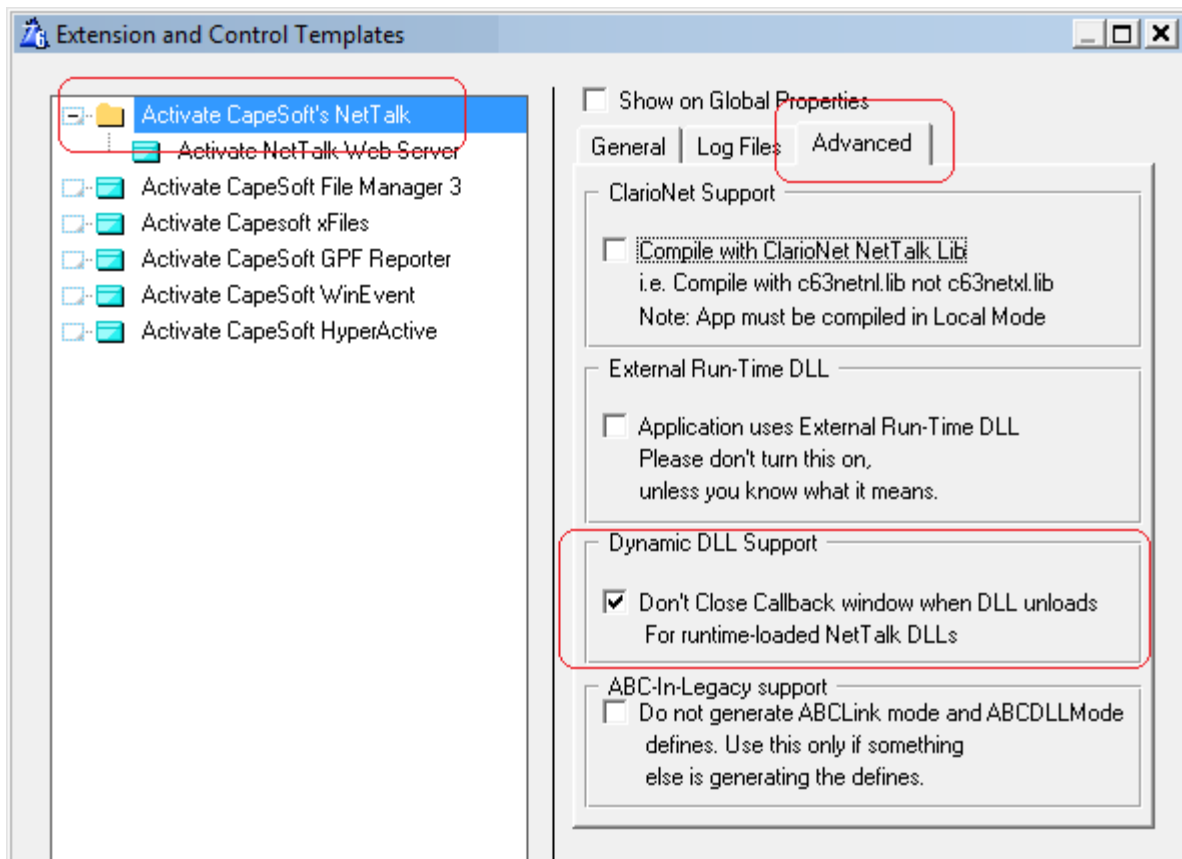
Extension and Control Templates

Activate CapeSoft's NetTalk
Activate NetTalk Web Server
Activate CapeSoft File Manager 3
Activate Capesoft xFiles
Activate CapeSoft GPF Reporter
Activate CapeSoft WinEvent
Activate CapeSoft HyperActive

Show on Global Properties

General | Log Files | Advanced

ClarioNet Support

Compile with ClarioNet NetTalk Lib
i.e. Compile with c63netnl.lib not c63netxl.lib
Note: App must be compiled in Local Mode

External Run-Time DLL

Application uses External Run-Time DLL
Please don't turn this on,
unless you know what it means.

Dynamic DLL Support

Don't Close Callback window when DLL unloads
For runtime-loaded NetTalk DLLs

ABC-In-Legacy support

Do not generate ABCLink mode and ABCDLLMode defines. Use this only if something else is generating the defines.